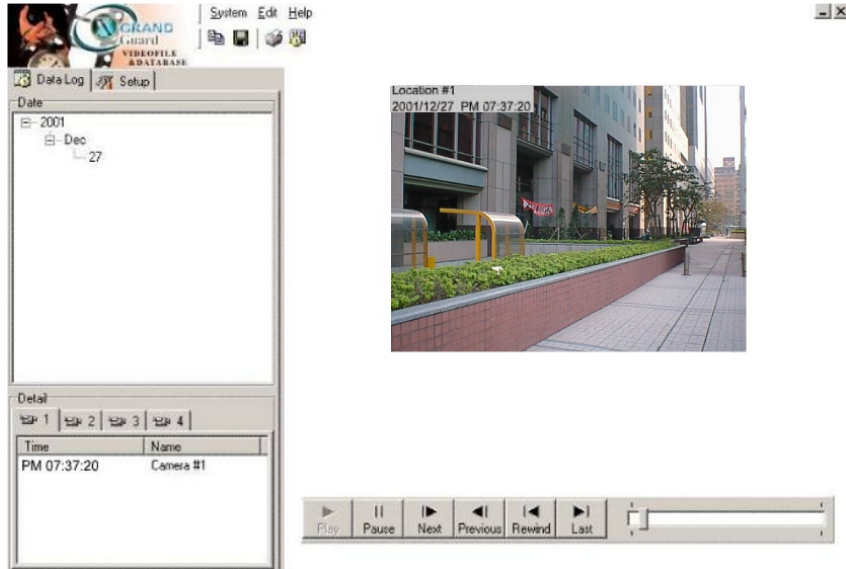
GRAND Guard
VIDEOFILE & DATABASE

System Edit Help

Data Log Setup

Date
2001
Dec
27

Detail
1 2 3 4

| Time | Name |
|---|---|
| PM 07:37:20 | Camera #1 |

Location #1
2001/12/27 PM 07:37:20

Play Pause Next Previous Rewind Last